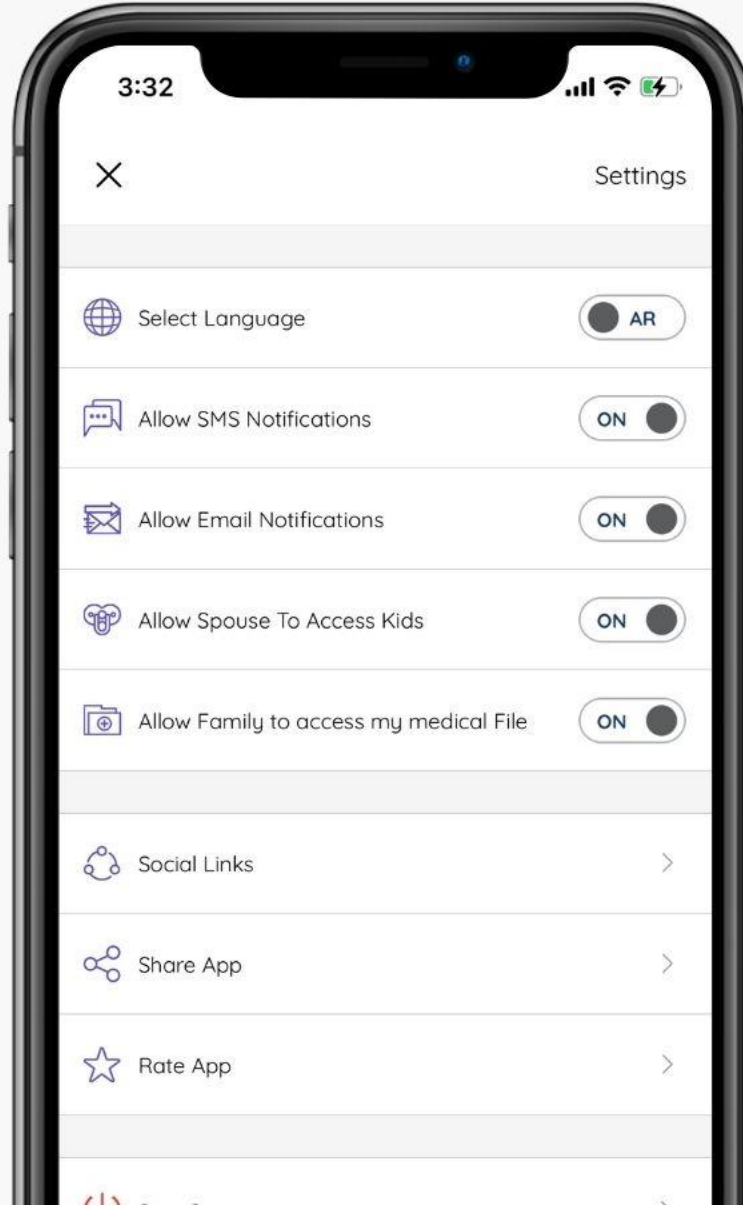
3:32

Settings

Select Language AR

Allow SMS Notifications ON

Allow Email Notifications ON

Allow Spouse To Access Kids ON

Allow Family to access my medical File ON

Social Links

Share App

Rate App

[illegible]